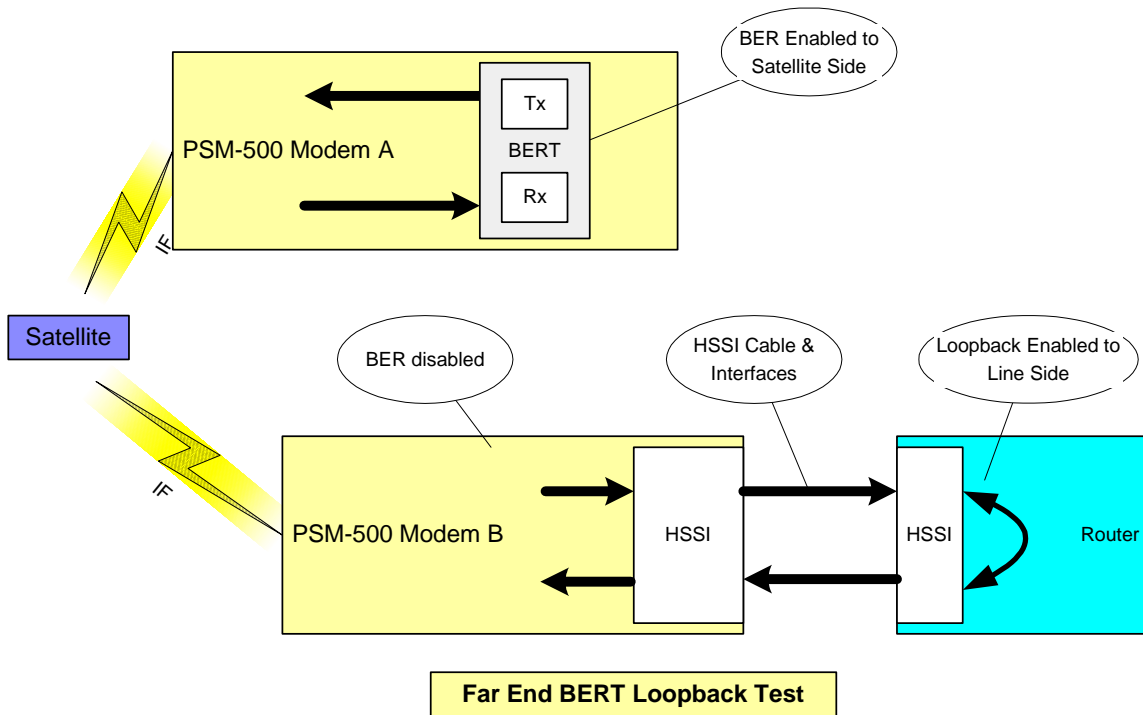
BER Enabled to Satellite Side

Tx

BERT

Rx

PSM-500 Modem A

IF

Satellite

BER disabled

HSSI Cable & Interfaces

Loopback Enabled to Line Side

IF

PSM-500 Modem B

HSSI

HSSI

Router

Far End BERT Loopback Test